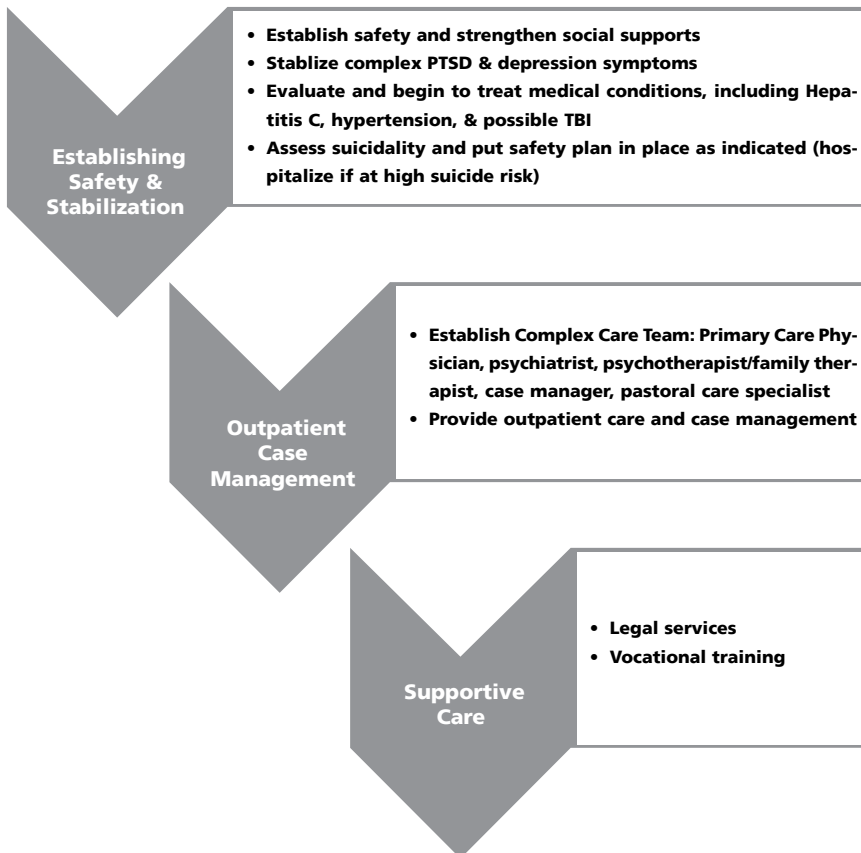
Establishing Safety & Stabilization

- Establish safety and strengthen social supports
- Stablize complex PTSD & depression symptoms
- Evaluate and begin to treat medical conditions, including Hepatitis C, hypertension, & possible TBI
- Assess suicidality and put safety plan in place as indicated (hospitalize if at high suicide risk)

Outpatient Case Management

- Establish Complex Care Team: Primary Care Physician, psychiatrist, psychotherapist/family therapist, case manager, pastoral care specialist
- Provide outpatient care and case management

Supportive Care

- Legal services
- Vocational training